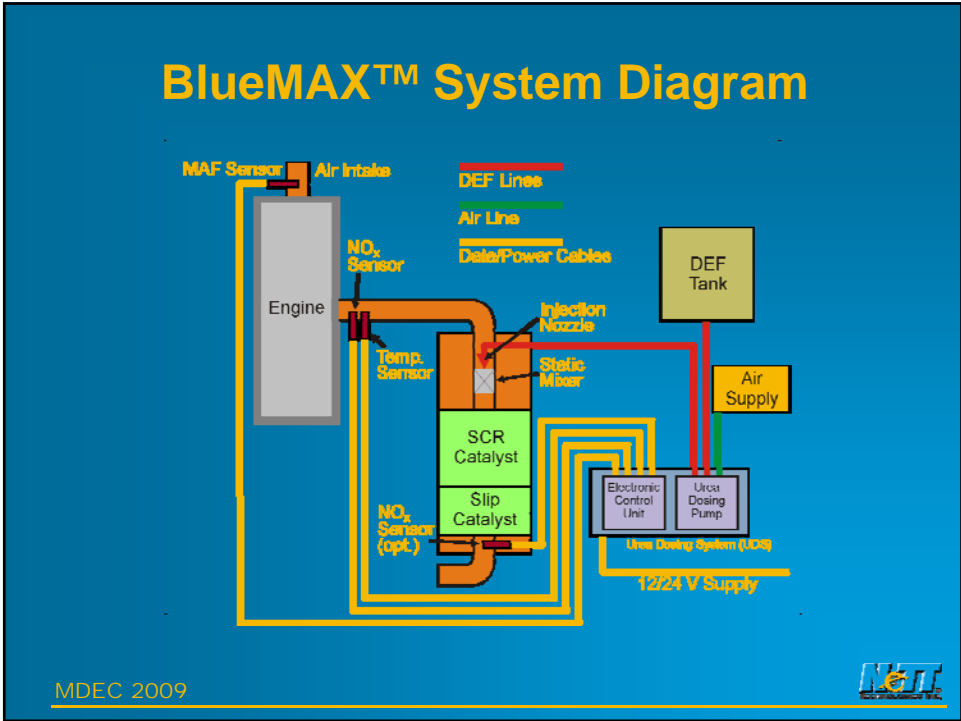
BlueMAX™ System Diagram

MAF Sensor

Air Intake

DEF Lines

Air Line

Data/Power Cables

NO$_x$ Sensor

Engine

Injection Nozzle

Temp. Sensor

Static Mixer

DEF Tank

Air Supply

SCR Catalyst

Slip Catalyst

NO$_x$ Sensor (opt.)

Electronic Control Unit

Urea Dosing Pump

Urea Dosing System (UDS)

12/24 V Supply

MDEC 2009

NETT